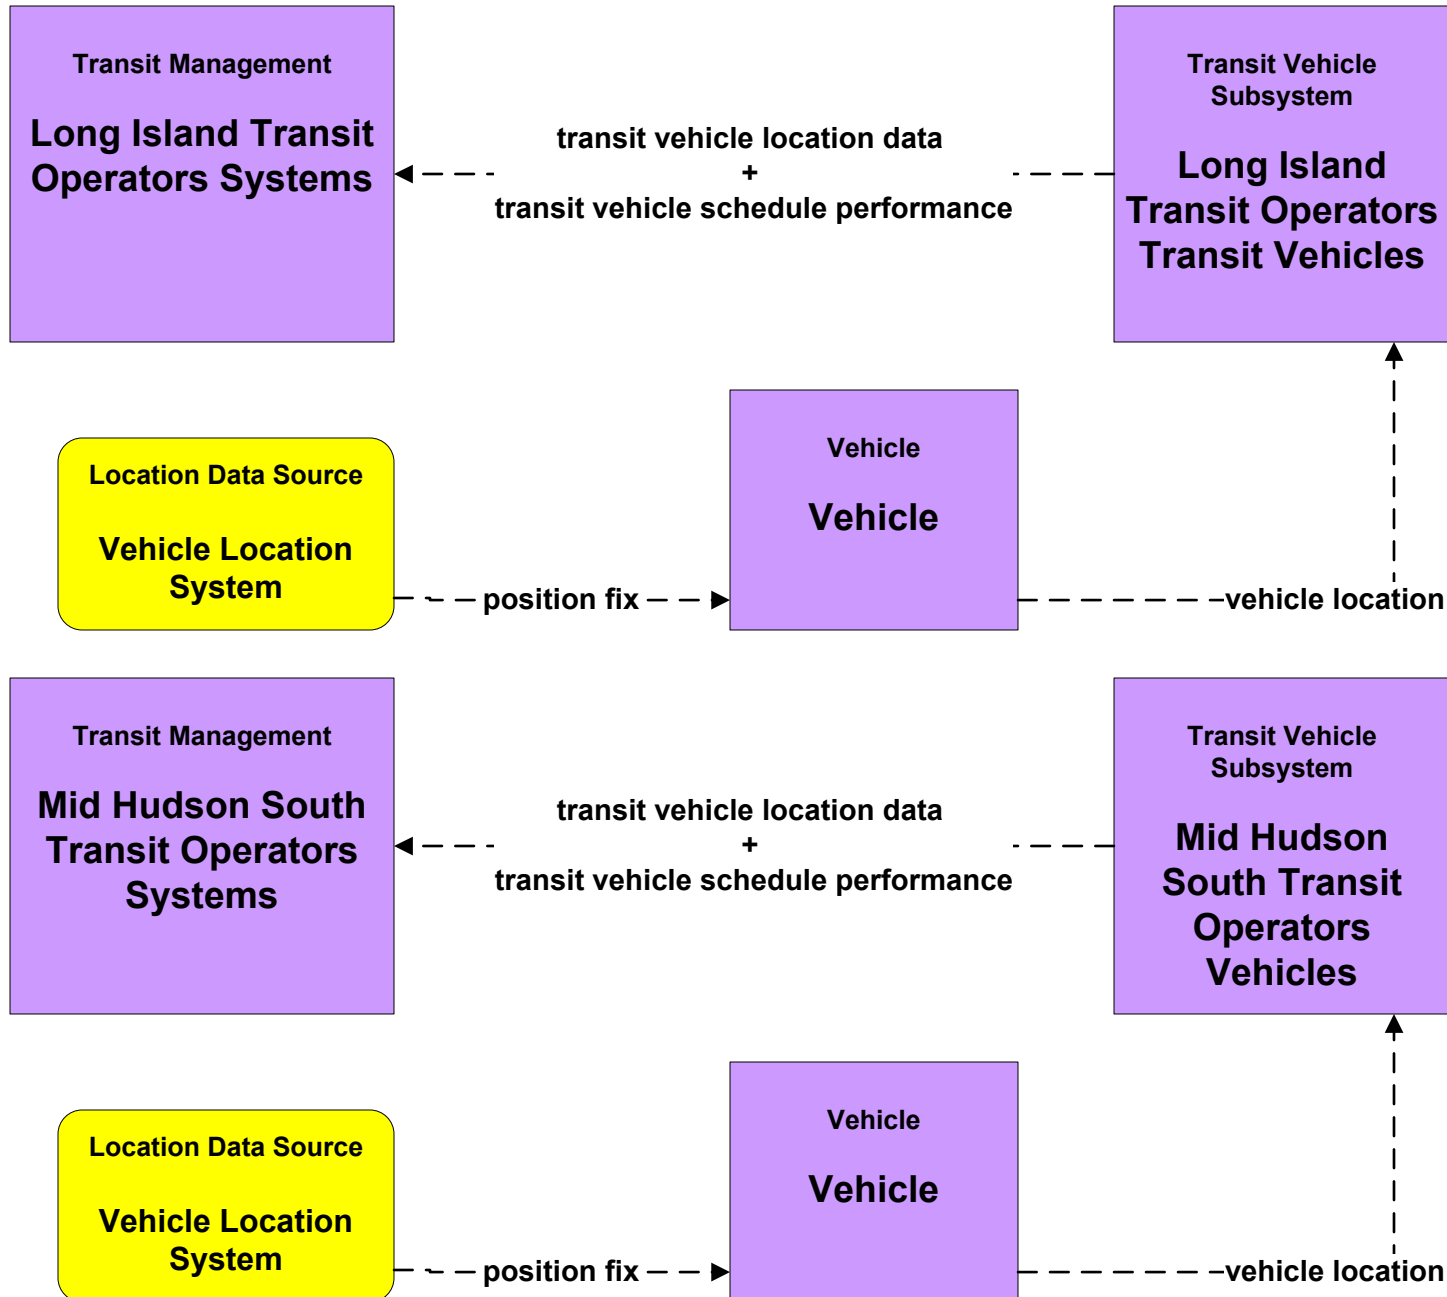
Transit Management

Long Island Transit Operators Systems

transit vehicle location data
+
transit vehicle schedule performance

Transit Vehicle Subsystem

Long Island Transit Operators Transit Vehicles

Location Data Source

Vehicle Location System

position fix

Vehicle

Vehicle

vehicle location

Transit Management

Mid Hudson South Transit Operators Systems

transit vehicle location data
+
transit vehicle schedule performance

Transit Vehicle Subsystem

Mid Hudson South Transit Operators Vehicles

Location Data Source

Vehicle Location System

position fix

Vehicle

Vehicle

vehicle location